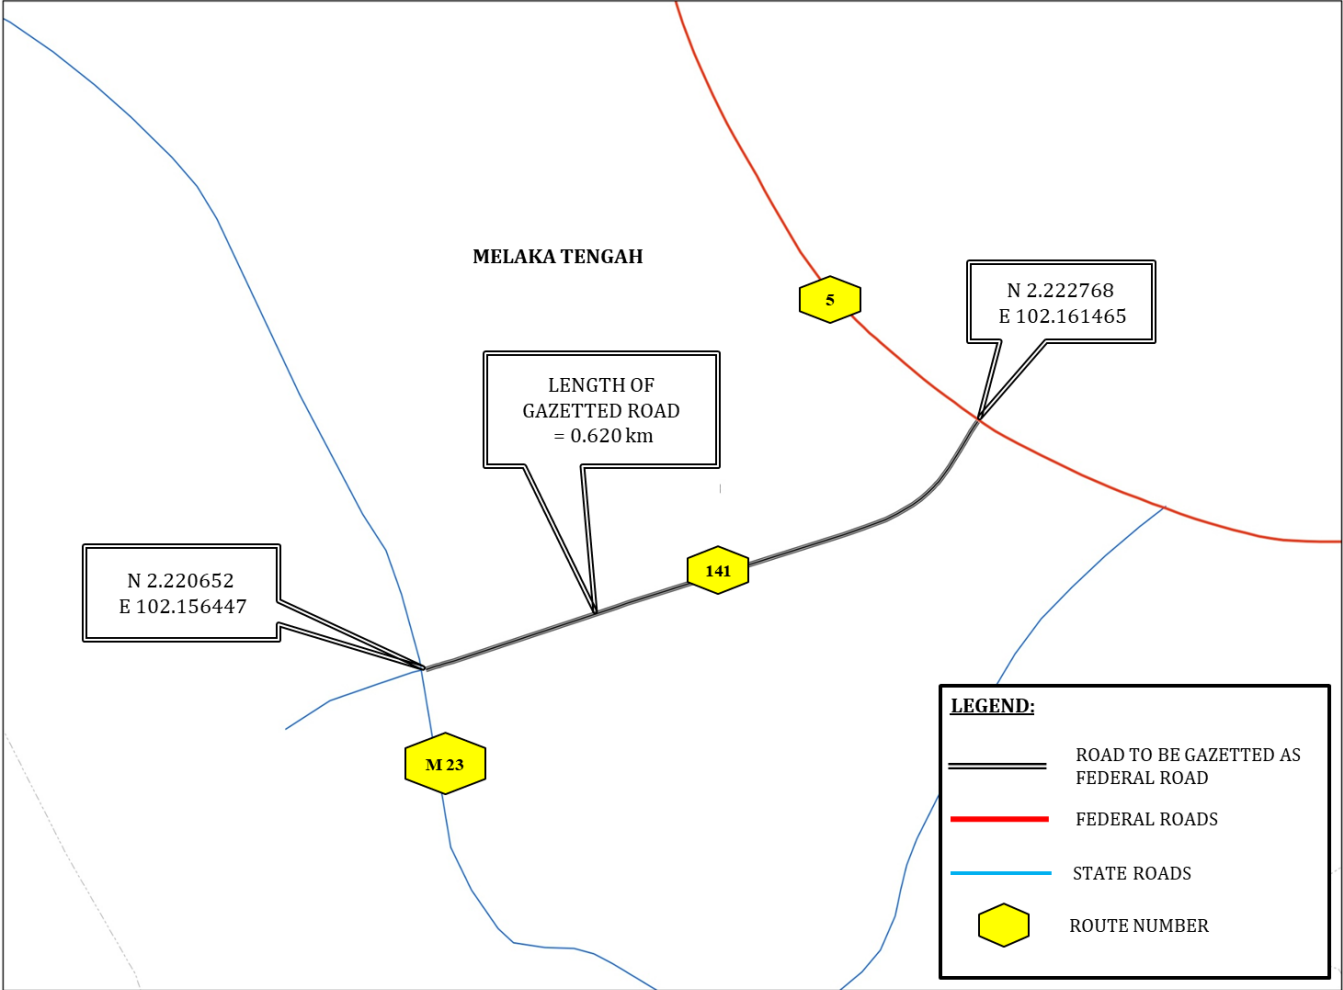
MELAKA TENGAH

5

N 2.222768
E 102.161465

LENGTH OF
GAZETTED ROAD
= 0.620 km

N 2.220652
E 102.156447

141

M 23

LEGEND:

ROAD TO BE GAZETTED AS FEDERAL ROAD

FEDERAL ROADS

STATE ROADS

ROUTE NUMBER